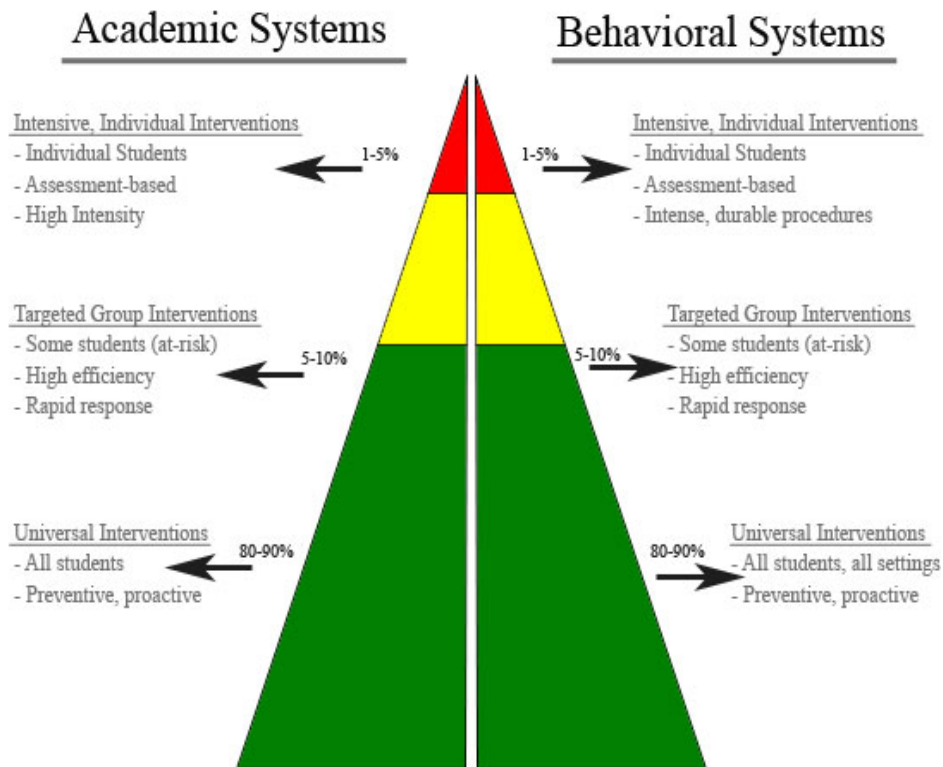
Academic Systems

Intensive, Individual Interventions
- Individual Students
- Assessment-based
- High Intensity

1-5%

Targeted Group Interventions
- Some students (at-risk)
- High efficiency
- Rapid response

5-10%

Universal Interventions
- All students
- Preventive, proactive

80-90%

Behavioral Systems

Intensive, Individual Interventions
- Individual Students
- Assessment-based
- Intense, durable procedures

1-5%

Targeted Group Interventions
- Some students (at-risk)
- High efficiency
- Rapid response

5-10%

Universal Interventions
- All students, all settings
- Preventive, proactive

80-90%